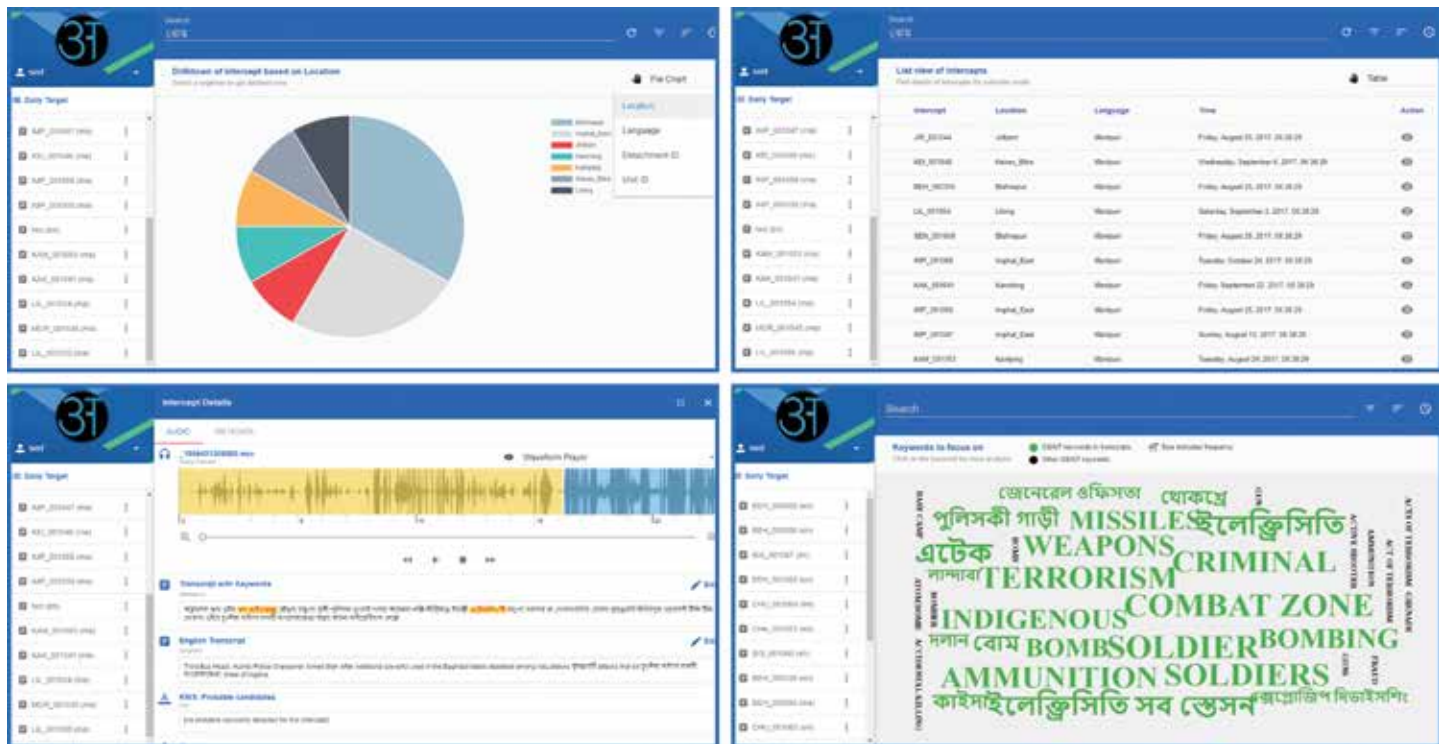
अ

Search

Distribution of Intercept based on Location

Pie Chart

Location

Language

Detachment ID

Unit ID

Daily Target

अ

Search

List view of Intercepts

Table

| Intercept | Location | Language | Time | Action |
|---|---|---|---|---|
| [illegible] | Jiribam | Manipuri | Friday, August 25, 2017, 09:38:29 | |
| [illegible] | Heirao_Bhra | Manipuri | Wednesday, September 6, 2017, 09:38:29 | |
| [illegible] | Bishnupur | Manipuri | Friday, August 25, 2017, 09:38:29 | |
| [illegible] | Lilong | Manipuri | Saturday, September 2, 2017, 09:38:29 | |
| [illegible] | Bishnupur | Manipuri | Friday, August 25, 2017, 09:38:29 | |
| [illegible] | Imphal_East | Manipuri | Tuesday, October 24, 2017, 09:38:29 | |
| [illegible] | Kakching | Manipuri | Friday, September 22, 2017, 09:38:29 | |
| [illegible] | Imphal_East | Manipuri | Friday, August 25, 2017, 09:38:29 | |
| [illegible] | Imphal_East | Manipuri | Sunday, August 13, 2017, 09:38:29 | |
| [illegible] | Kakching | Manipuri | Tuesday, August 29, 2017, 09:38:29 | |

Daily Target

अ

Intercept Details

AUDIO

Waveform Player

Transcript with Keywords

English Transcript

KWS: Probable candidates

Daily Target

अ

Search

Keywords to focus on

Box includes frequency

জেনেরেল ওফিসতা থোকপ্রে পুলিসকী গাড়ী MISSILES ইলেক্ট্রিসিতি এটেক WEAPONS CRIMINAL লান্দাবা TERRORISM INDIGENOUS COMBAT ZONE দলান বোম BOMB SOLDIER BOMBING AMMUNITION SOLDIERS কাইদাইলেক্ট্রিসিতি সব স্তেসন এক্সপ্লোজিভ ডিভাইসিং

ACTS OF TERRORISM

Daily Target